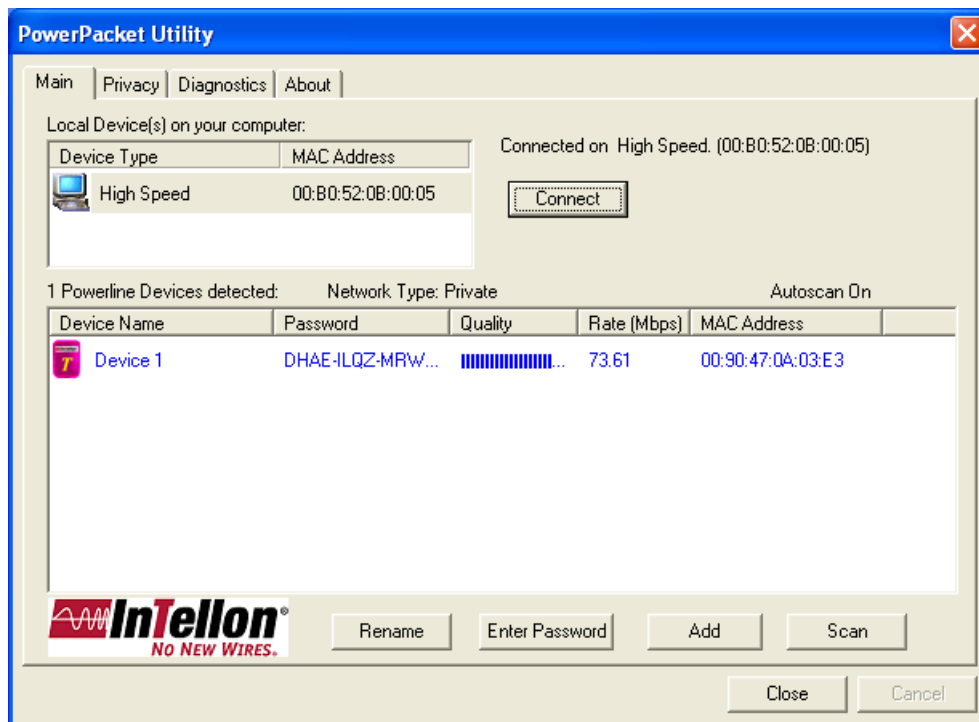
PowerPacket Utility

Main | Privacy | Diagnostics | About

Local Device(s) on your computer:

| Device Type | MAC Address |
|---|---|
| High Speed | 00:B0:52:0B:00:05 |

Connected on High Speed. (00:B0:52:0B:00:05)

Connect

1 Powerline Devices detected: Network Type: Private Autoscan On

| Device Name | Password | Quality | Rate (Mbps) | MAC Address |
|---|---|---|---|---|
| Device 1 | DHAE-ILQZ-MRW... | ... | 73.61 | 00:90:47:0A:03:E3 |

InTellon®
NO NEW WIRES.

Rename Enter Password Add Scan

Close Cancel